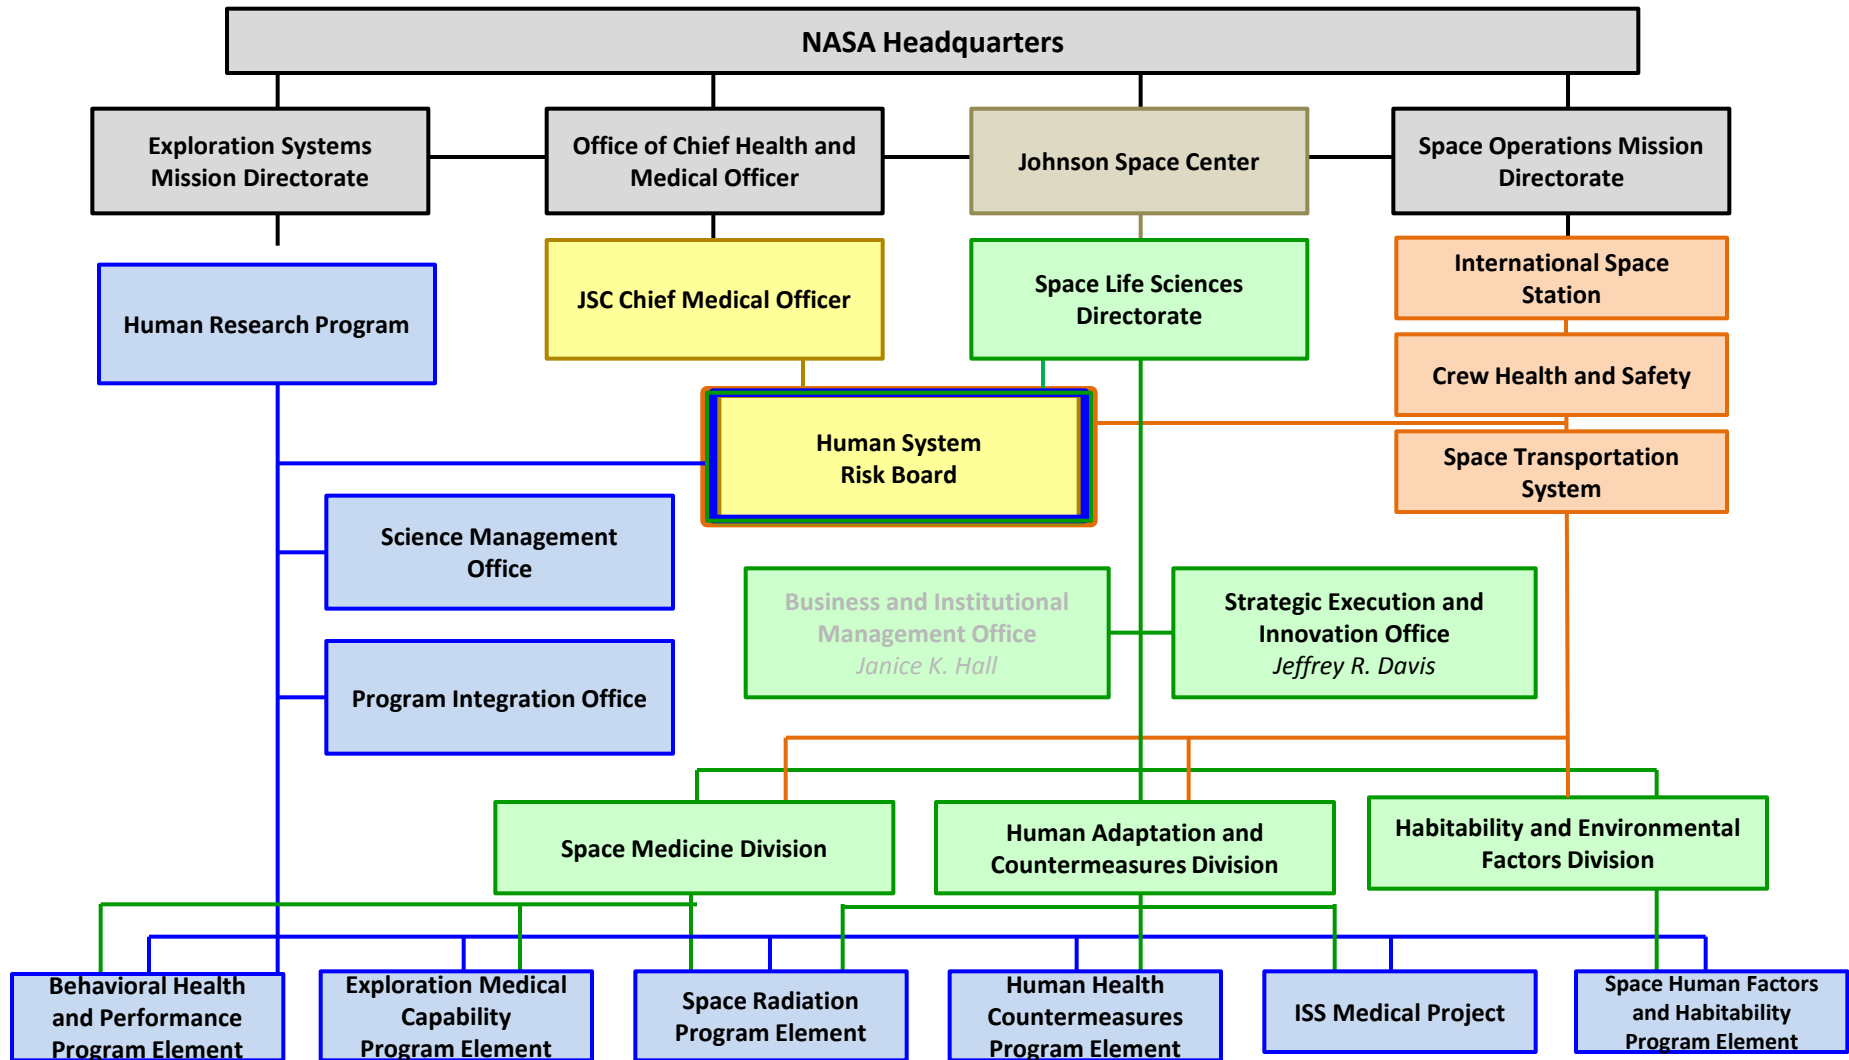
NASA Headquarters

Exploration Systems Mission Directorate

Office of Chief Health and Medical Officer

Johnson Space Center

Space Operations Mission Directorate

Human Research Program

JSC Chief Medical Officer

Space Life Sciences Directorate

International Space Station

Crew Health and Safety

Human System Risk Board

Space Transportation System

Science Management Office

Program Integration Office

Business and Institutional Management Office
Janice K. Hall

Strategic Execution and Innovation Office
Jeffrey R. Davis

Space Medicine Division

Human Adaptation and Countermeasures Division

Habitability and Environmental Factors Division

Behavioral Health and Performance Program Element

Exploration Medical Capability Program Element

Space Radiation Program Element

Human Health Countermeasures Program Element

ISS Medical Project

Space Human Factors and Habitability Program Element